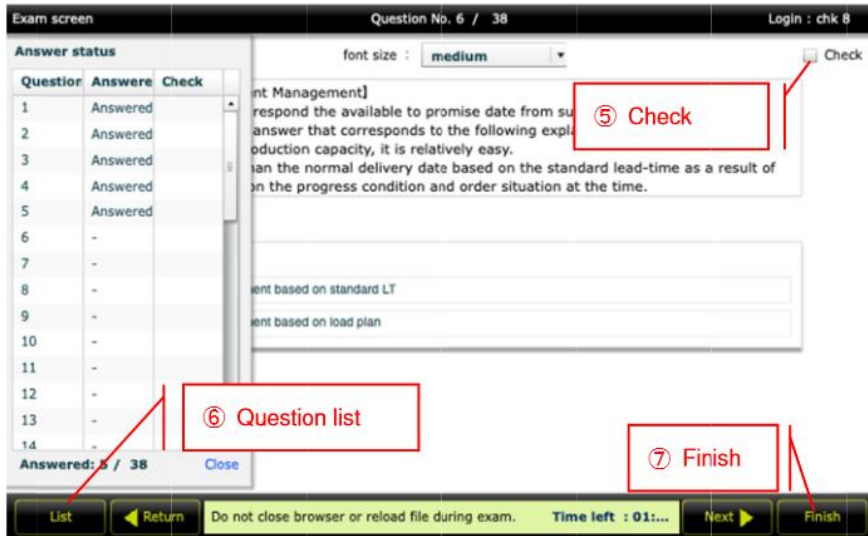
Exam screen

Question No. 6 / 38

Login : chk 8

Answer status

| Question | Answered | Check |
|---|---|---|
| 1 | Answered | |
| 2 | Answered | |
| 3 | Answered | |
| 4 | Answered | |
| 5 | Answered | |
| 6 | - | |
| 7 | - | |
| 8 | - | |
| 9 | - | |
| 10 | - | |
| 11 | - | |
| 12 | - | |
| 13 | - | |
| 14 | - | |

Answered: 5 / 38

Close

font size : medium

Check

⑤ Check

nt Management】

respond the available to promise date from su

answer that corresponds to the following expla

oduction capacity, it is relatively easy.

an the normal delivery date based on the standard lead-time as a result of

n the progress condition and order situation at the time.

ent based on standard LT

ent based on load plan

⑥ Question list

⑦ Finish

List

Return

Do not close browser or reload file during exam.

Time left : 01:...

Next

Finish